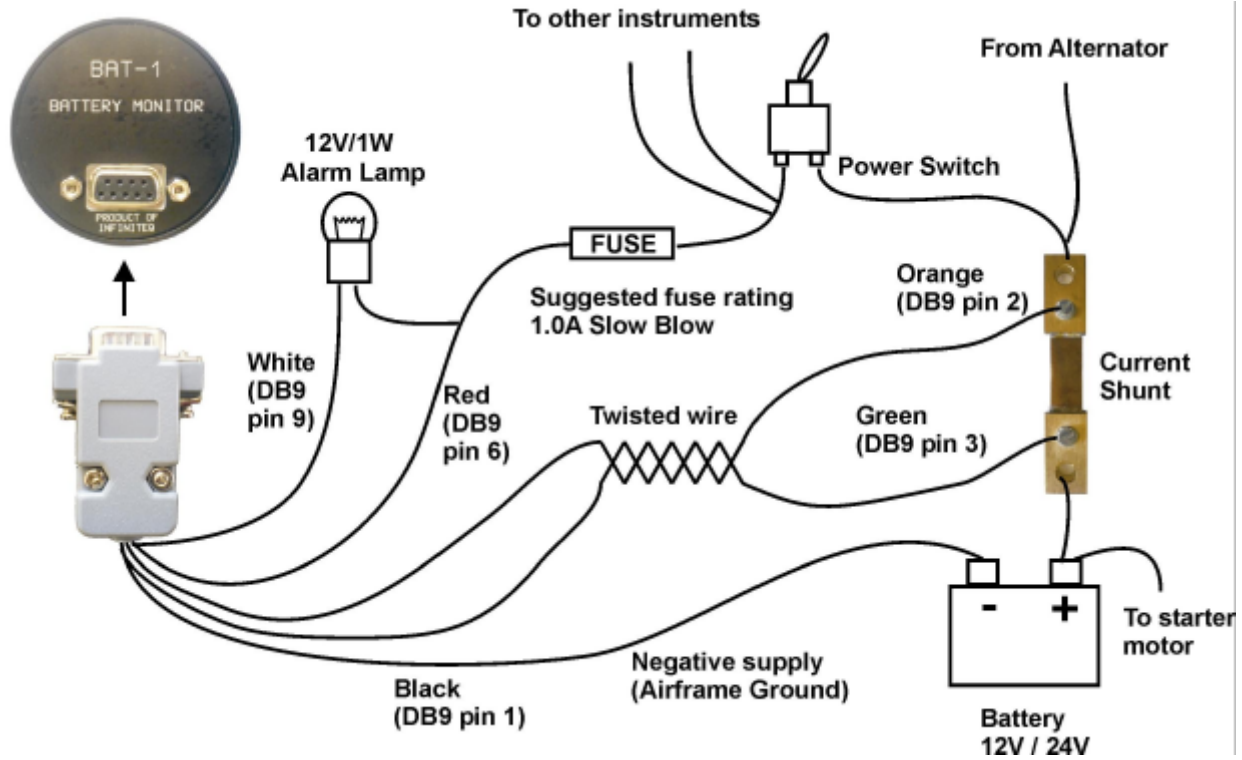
To other instruments

From Alternator

BAT-1

BATTERY MONITOR

PRODUCT OF INFINITER

12V/1W
Alarm Lamp

Power Switch

FUSE

Suggested fuse rating
1.0A Slow Blow

Orange
(DB9 pin 2)

Current
Shunt

White
(DB9
pin 9)

Red
(DB9
pin 6)

Twisted wire

Green
(DB9 pin 3)

-

+

To starter
motor

Negative supply
(Airframe Ground)

Black
(DB9 pin 1)

Battery
12V / 24V